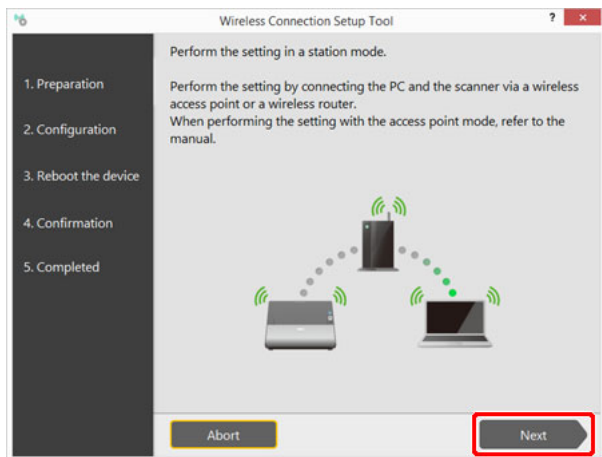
Wireless Connection Setup Tool

?

×

1. Preparation

2. Configuration

3. Reboot the device

4. Confirmation

5. Completed

Perform the setting in a station mode.

Perform the setting by connecting the PC and the scanner via a wireless access point or a wireless router.
When performing the setting with the access point mode, refer to the manual.

Abort

Next